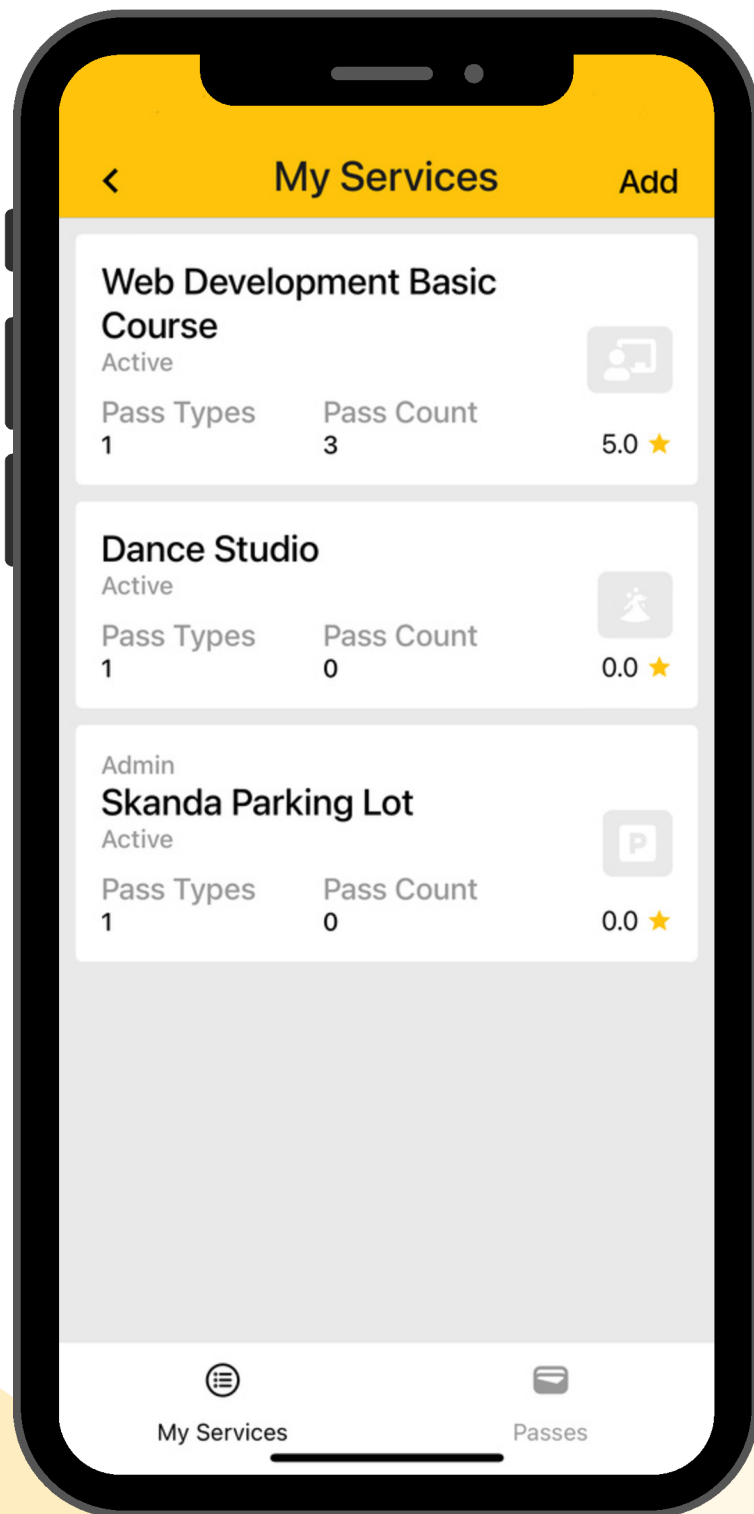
<

My Services

Add

Web Development Basic Course
Active
Pass Types
1
Pass Count
3
5.0 ★

Dance Studio
Active
Pass Types
1
Pass Count
0
0.0 ★

Admin
Skanda Parking Lot
Active
Pass Types
1
Pass Count
0
P
0.0 ★

My Services

Passes